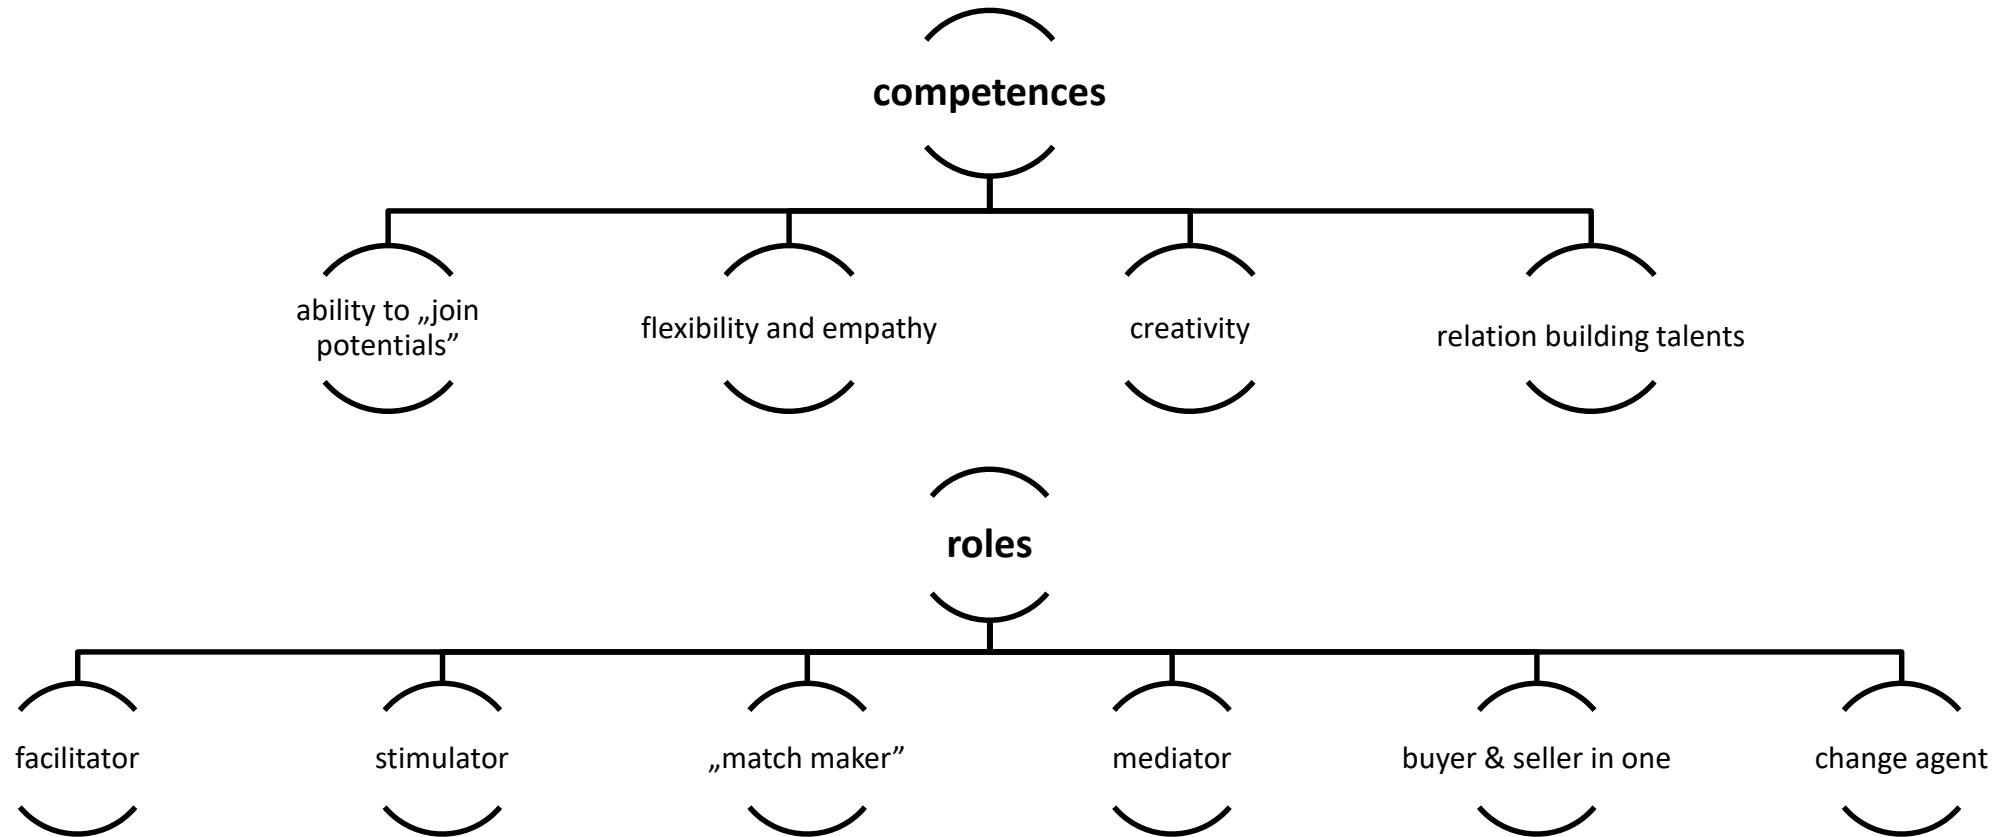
**competences**

ability to „join potentials”

flexibility and empathy

creativity

relation building talents

**roles**

facilitator

stimulator

„match maker”

mediator

buyer & seller in one

change agent